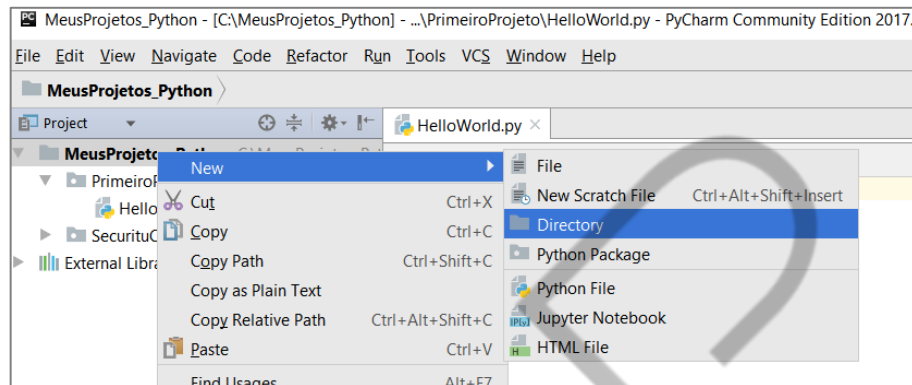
MeusProjetos_Python - [C:\MeusProjetos_Python] - ...\PrimeiroProjeto\HelloWorld.py - PyCharm Community Edition 2017.

File Edit View Navigate Code Refactor Run Tools VCS Window Help

MeusProjetos_Python

Project

HelloWorld.py

MeusProjetos_Python C:\MeusProjetos_Py

PrimeiroP

Hello

SecurituC

External Libra

New

Cut Ctrl+X

Copy Ctrl+C

Copy Path Ctrl+Shift+C

Copy as Plain Text

Copy Relative Path Ctrl+Alt+Shift+C

Paste Ctrl+V

Find Usages Alt+F7

File

New Scratch File Ctrl+Alt+Shift+Insert

Directory

Python Package

Python File

Jupyter Notebook

HTML File